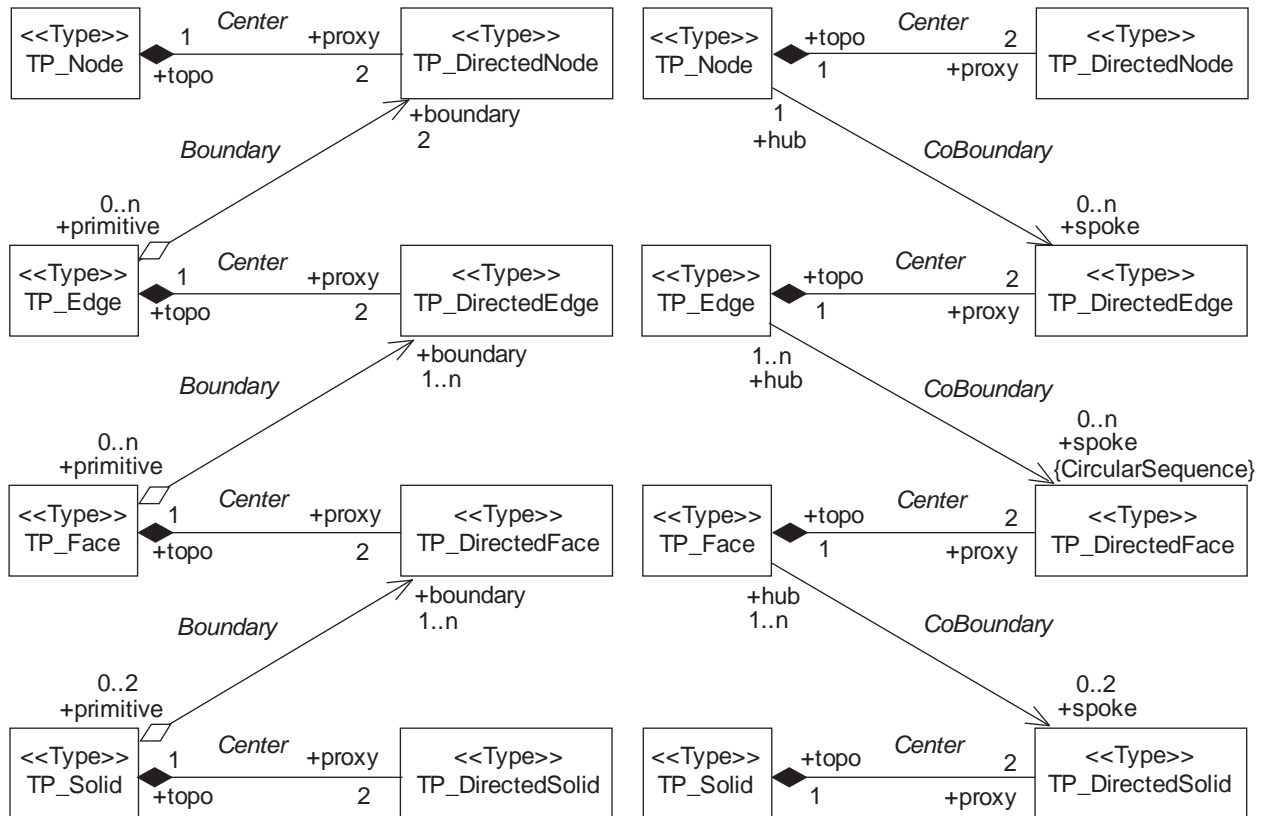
<<Type>> TP_Node
1
+topo
Center
+proxy
2
<<Type>> TP_DirectedNode
+boundary
2
Boundary
0..n
+primitive
<<Type>> TP_Edge
1
+topo
Center
+proxy
2
<<Type>> TP_DirectedEdge
+boundary
1..n
Boundary
0..n
+primitive
<<Type>> TP_Face
1
+topo
Center
+proxy
2
<<Type>> TP_DirectedFace
+boundary
1..n
Boundary
0..2
+primitive
<<Type>> TP_Solid
1
+topo
Center
+proxy
2
<<Type>> TP_DirectedSolid

<<Type>> TP_Node
+topo
1
Center
2
+proxy
<<Type>> TP_DirectedNode
1
+hub
CoBoundary
0..n
+spoke
<<Type>> TP_Edge
+topo
1
Center
2
+proxy
<<Type>> TP_DirectedEdge
1..n
+hub
CoBoundary
0..n
+spoke
{CircularSequence}
<<Type>> TP_Face
+topo
1
Center
2
+proxy
<<Type>> TP_DirectedFace
+hub
1..n
CoBoundary
0..2
+spoke
<<Type>> TP_Solid
+topo
1
Center
2
+proxy
<<Type>> TP_DirectedSolid